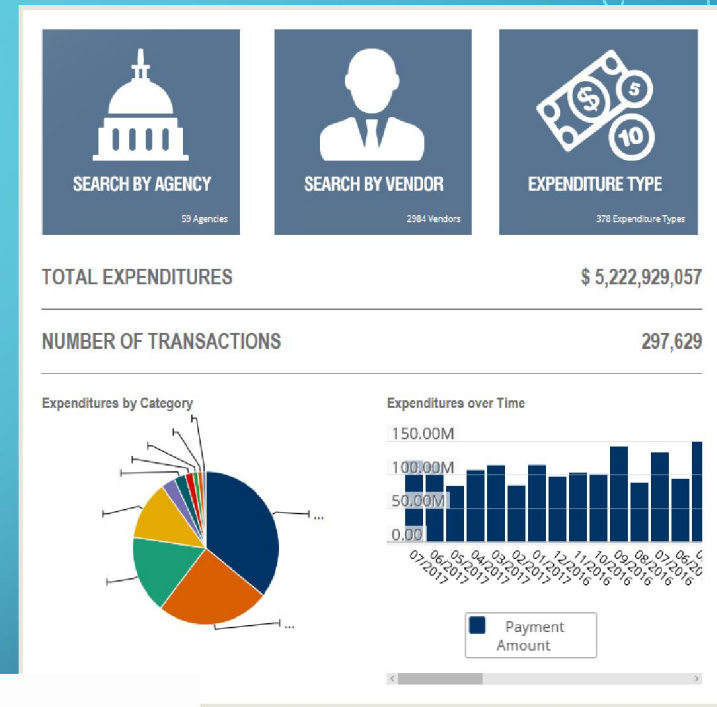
SEARCH BY AGENCY
59 Agencies

SEARCH BY VENDOR
2984 Vendors

EXPENDITURE TYPE
378 Expenditure Types

TOTAL EXPENDITURES $ 5,222,929,057

NUMBER OF TRANSACTIONS 297,629

Expenditures by Category

...
...

Expenditures over Time

150.00M
100.00M
50.00M
0.00

07/2017
06/2017
05/2017
04/2017
03/2017
02/2017
01/2017
12/2016
11/2016
10/2016
09/2016
08/2016
07/2016
06/

Payment Amount